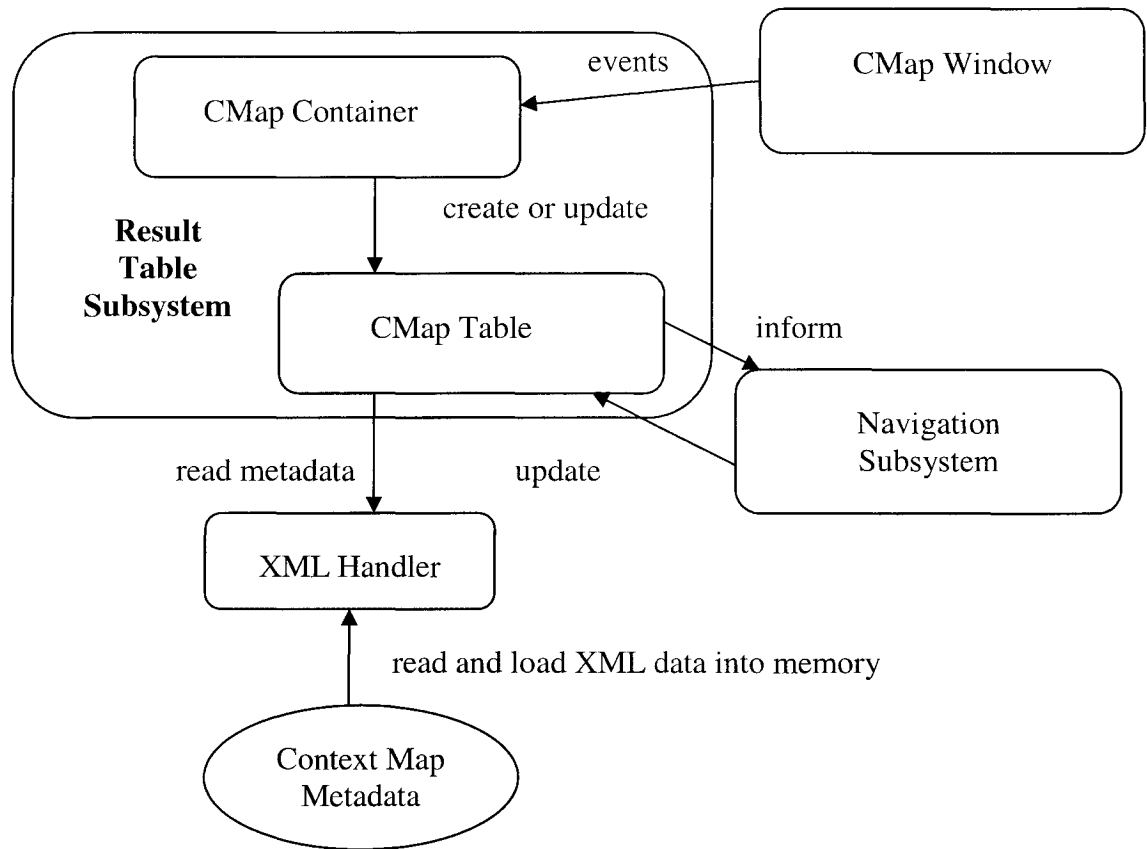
events

CMap Window

CMap Container

create or update

Result Table Subsystem

CMap Table

inform

Navigation Subsystem

read metadata

update

XML Handler

read and load XML data into memory

Context Map Metadata